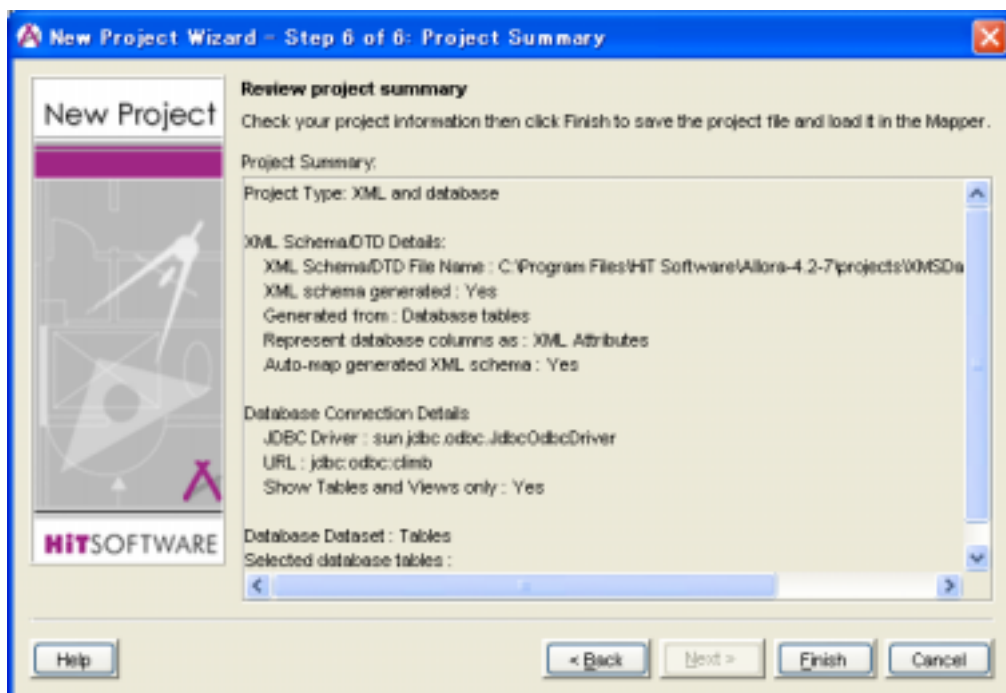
New Project Wizard - Step 6 of 6: Project Summary

New Project

HiTSOFTWARE

Review project summary

Check your project information then click Finish to save the project file and load it in the Mapper.

Project Summary:

Project Type: XML and database

XML Schema/DTD Details:
XML Schema/DTD File Name : C:\Program Files\HiT Software\Allora-4.2-7\projects\XMSDa
XML schema generated : Yes
Generated from : Database tables
Represent database columns as : XML Attributes
Auto-map generated XML schema : Yes

Database Connection Details
JDBC Driver : sun.jdbc.odbc.JdbcOdbcDriver
URL : jdbc:odbc:climb
Show Tables and Views only : Yes

Database Dataset : Tables
Selected database tables :

Help

< Back

Next >

Finish

Cancel